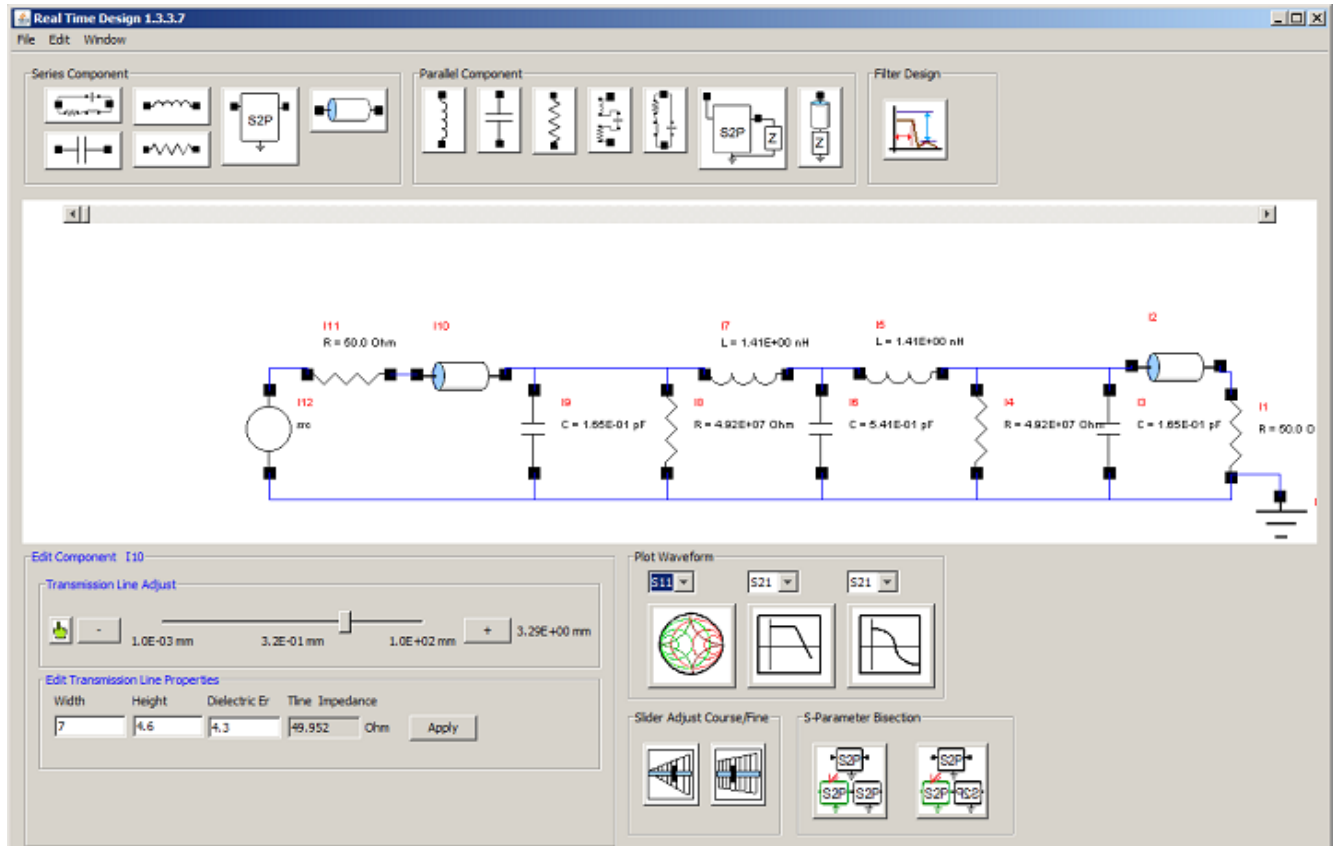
Real Time Design 1.3.3.7

File Edit Window

Series Component

S2P

Parallel Component

S2P

Z

Z

Filter Design

I11
R = 50.0 Ohm

I10

I7
L = 1.41E+00 nH

I5
L = 1.41E+00 nH

I2

I12
src

I9
C = 1.65E-01 pF

I8
R = 4.92E+07 Ohm

I6
C = 5.41E-01 pF

I4
R = 4.92E+07 Ohm

I3
C = 1.65E-01 pF

I1
R = 50.0 O

Edit Component I10

Transmission Line Adjust

-

1.0E-03 mm

3.2E-01 mm

1.0E+02 mm

+

3.29E+00 mm

Edit Transmission Line Properties

Width

Height

Dielectric Er

Tline Impedance

7

4.6

4.3

49.952

Ohm

Apply

Plot Waveform

S11

S21

S21

Slider Adjust Course/Fine

S-Parameter Bisection

S2P

S2P

S2P

S2P

S2P

RCS